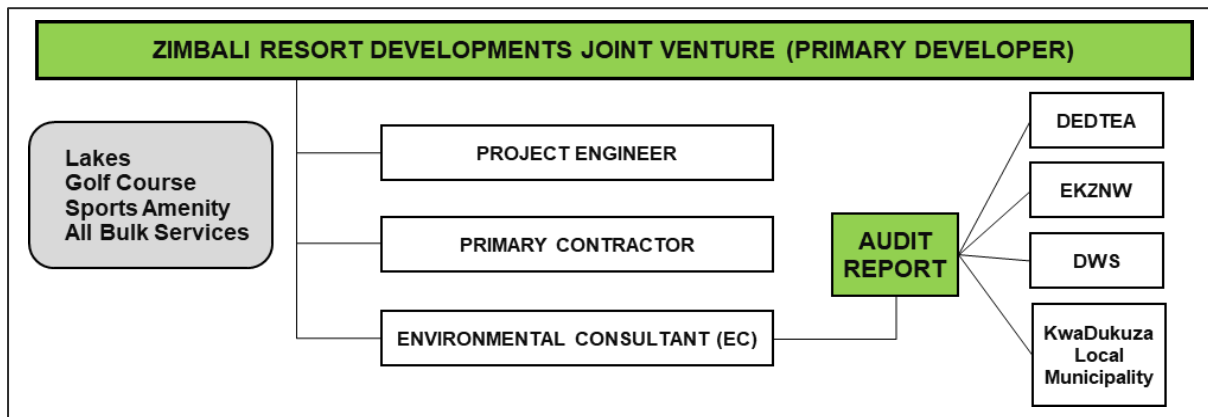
ZIMBALI RESORT DEVELOPMENTS JOINT VENTURE (PRIMARY DEVELOPER)

Lakes
Golf Course
Sports Amenity
All Bulk Services

PROJECT ENGINEER

PRIMARY CONTRACTOR

ENVIRONMENTAL CONSULTANT (EC)

AUDIT REPORT

DEDTEA

EKZNW

DWS

KwaDukuza Local Municipality